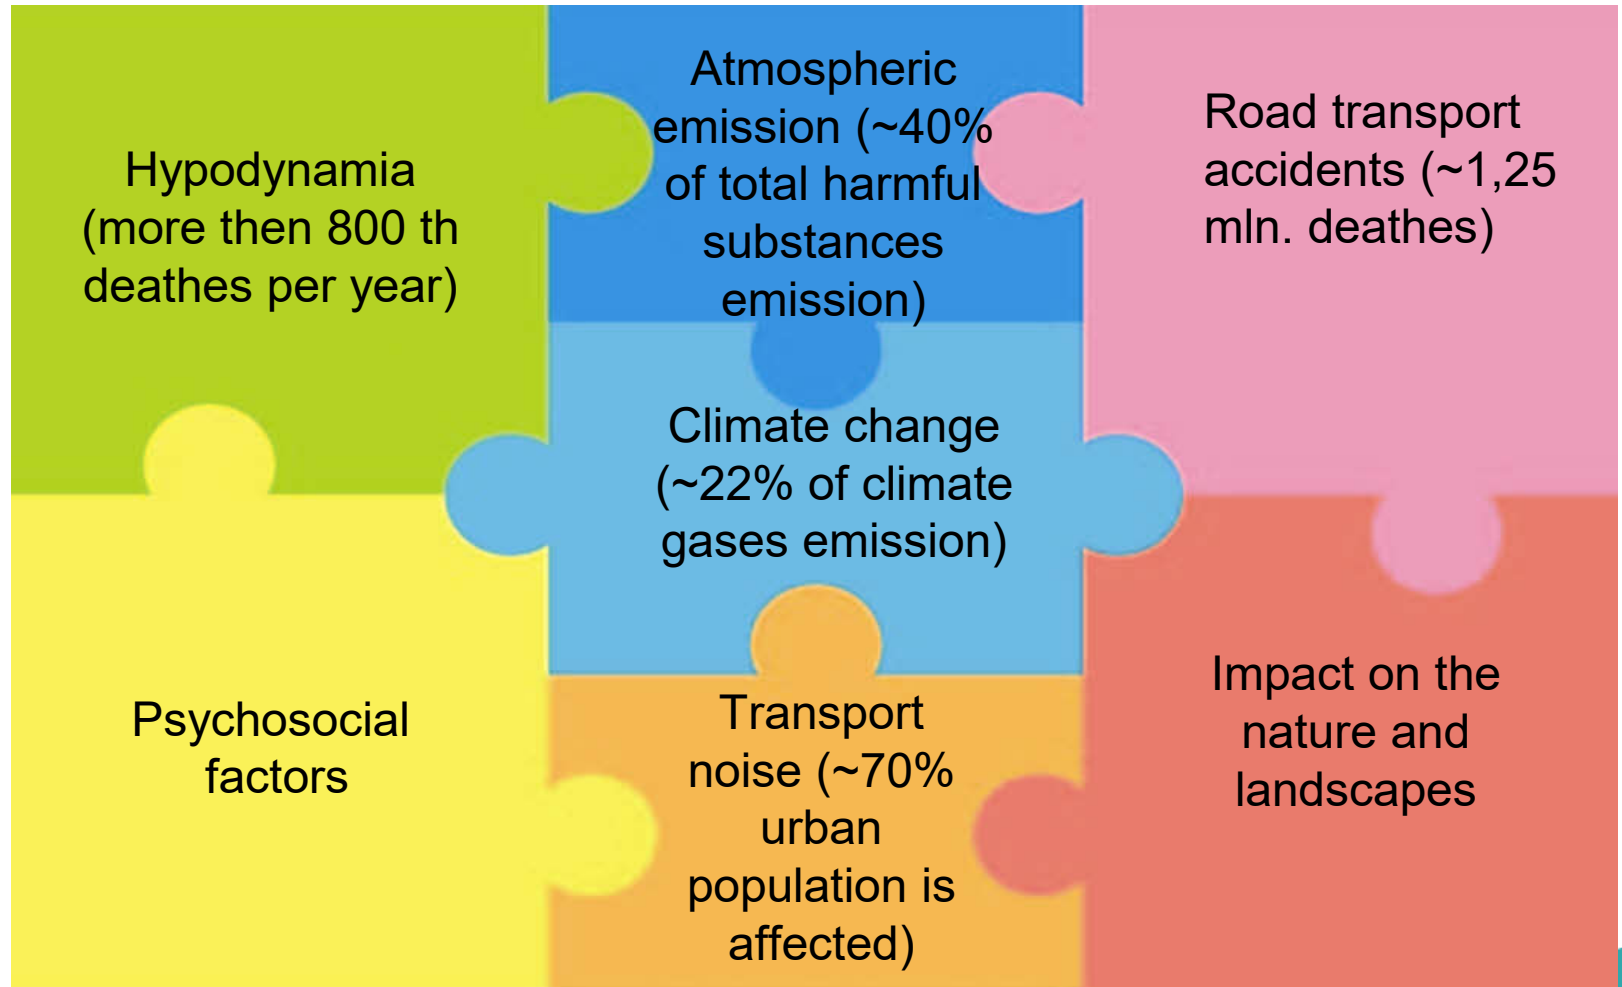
Hypodynamia (more then 800 th deathes per year)

Atmospheric emission (~40% of total harmful substances emission)

Road transport accidents (~1,25 mln. deathes)

Climate change (~22% of climate gases emission)

Psychosocial factors

Transport noise (~70% urban population is affected)

Impact on the nature and landscapes